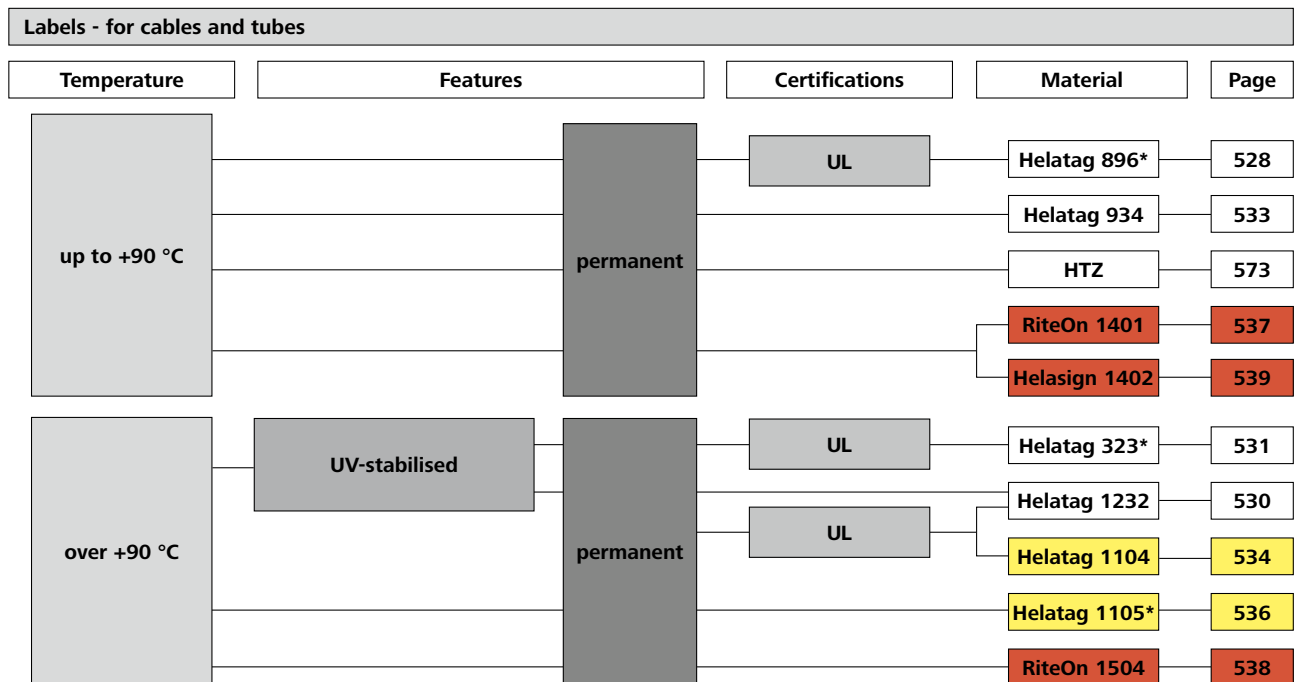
Labels - for cables and tubes

Temperature

Features

Certifications

Material

Page

up to +90 °C

permanent

UL

Helatag 896*

528

Helatag 934

533

HTZ

573

RiteOn 1401

537

Helasign 1402

539

over +90 °C

UV-stabilised

permanent

UL

Helatag 323*

531

Helatag 1232

530

UL

Helatag 1104

534

Helatag 1105*

536

RiteOn 1504

538